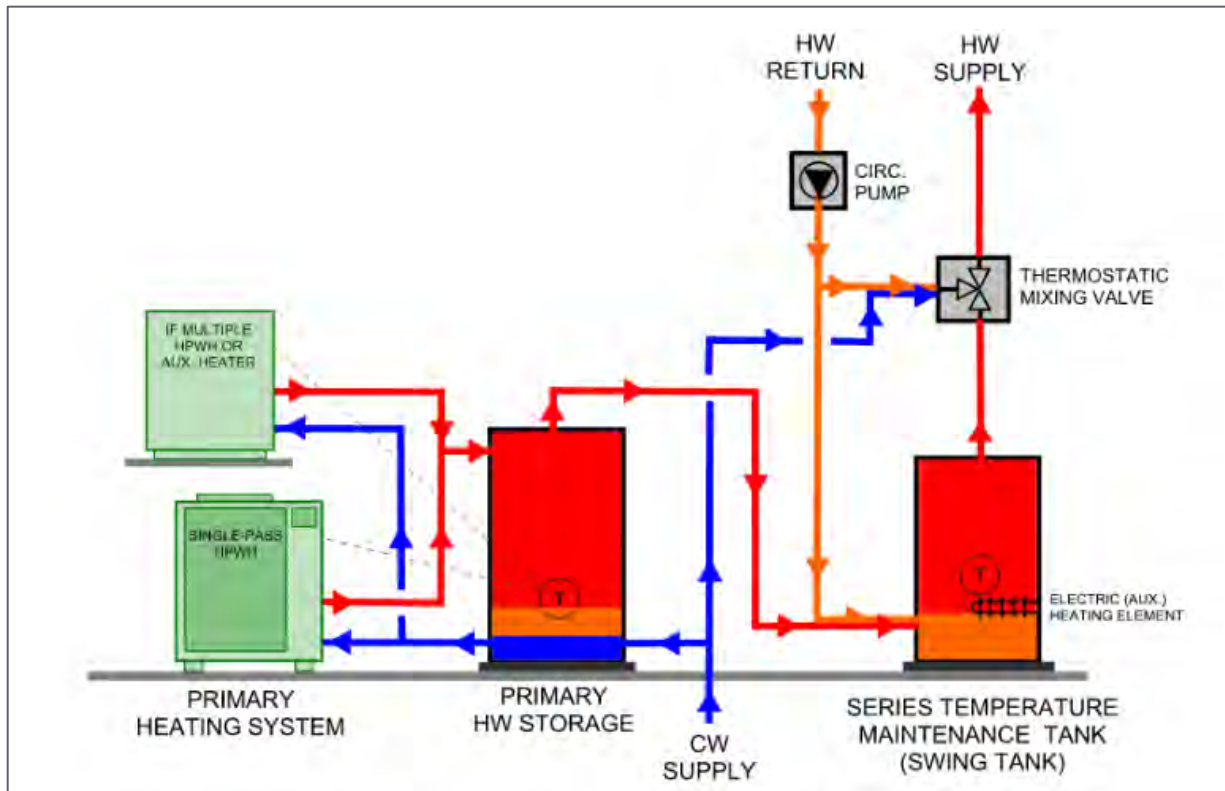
HW RETURN

HW SUPPLY

CIRC. PUMP

THERMOSTATIC MIXING VALVE

IF MULTIPLE HPWH OR AUX. HEATER

SINGLE-PASS HPWH

T

T

ELECTRIC (AUX.) HEATING ELEMENT

PRIMARY HEATING SYSTEM

PRIMARY HW STORAGE

CW SUPPLY

SERIES TEMPERATURE MAINTENANCE TANK (SWING TANK)